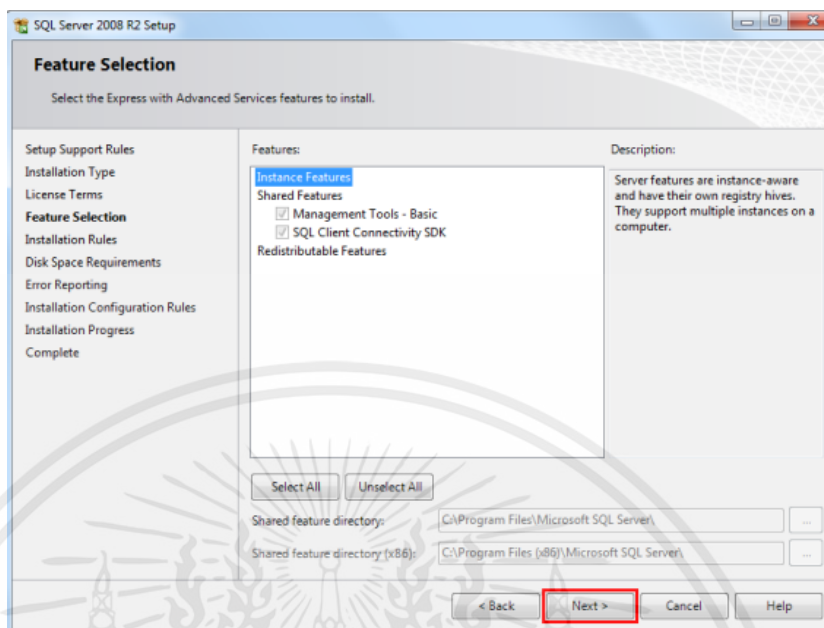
SQL Server 2008 R2 Setup

Feature Selection

Select the Express with Advanced Services features to install.

Setup Support Rules
Installation Type
License Terms
Feature Selection
Installation Rules
Disk Space Requirements
Error Reporting
Installation Configuration Rules
Installation Progress
Complete

Features:

Instance Features
Shared Features
Management Tools - Basic
SQL Client Connectivity SDK
Redistributable Features

Description:

Server features are instance-aware and have their own registry hives. They support multiple instances on a computer.

Select All
Unselect All

Shared feature directory: C:\Program Files\Microsoft SQL Server\ ...

Shared feature directory (x86): C:\Program Files (x86)\Microsoft SQL Server\ ...

< Back
Next >
Cancel
Help